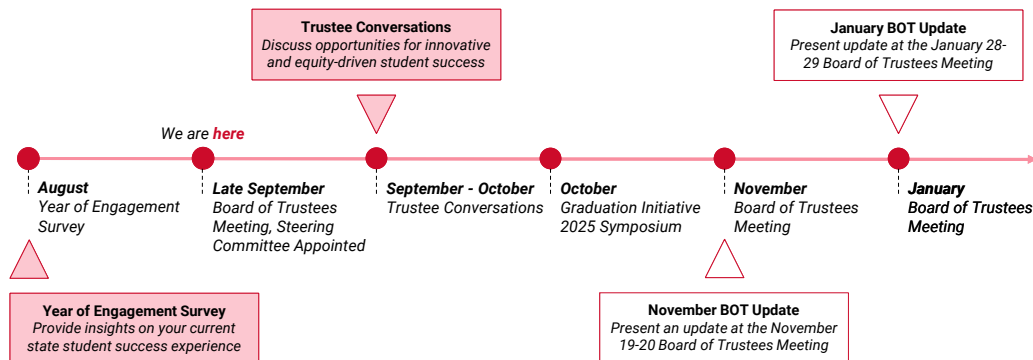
**Trustee Conversations**
*Discuss opportunities for innovative and equity-driven student success*

**January BOT Update**
*Present update at the January 28-29 Board of Trustees Meeting*

We are **here**

**August**
Year of Engagement Survey

**Late September**
Board of Trustees Meeting, Steering Committee Appointed

**September - October**
Trustee Conversations

**October**
Graduation Initiative 2025 Symposium

**November**
Board of Trustees Meeting

**January**
**Board of Trustees Meeting**

**Year of Engagement Survey**
*Provide insights on your current state student success experience*

**November BOT Update**
*Present an update at the November 19-20 Board of Trustees Meeting*